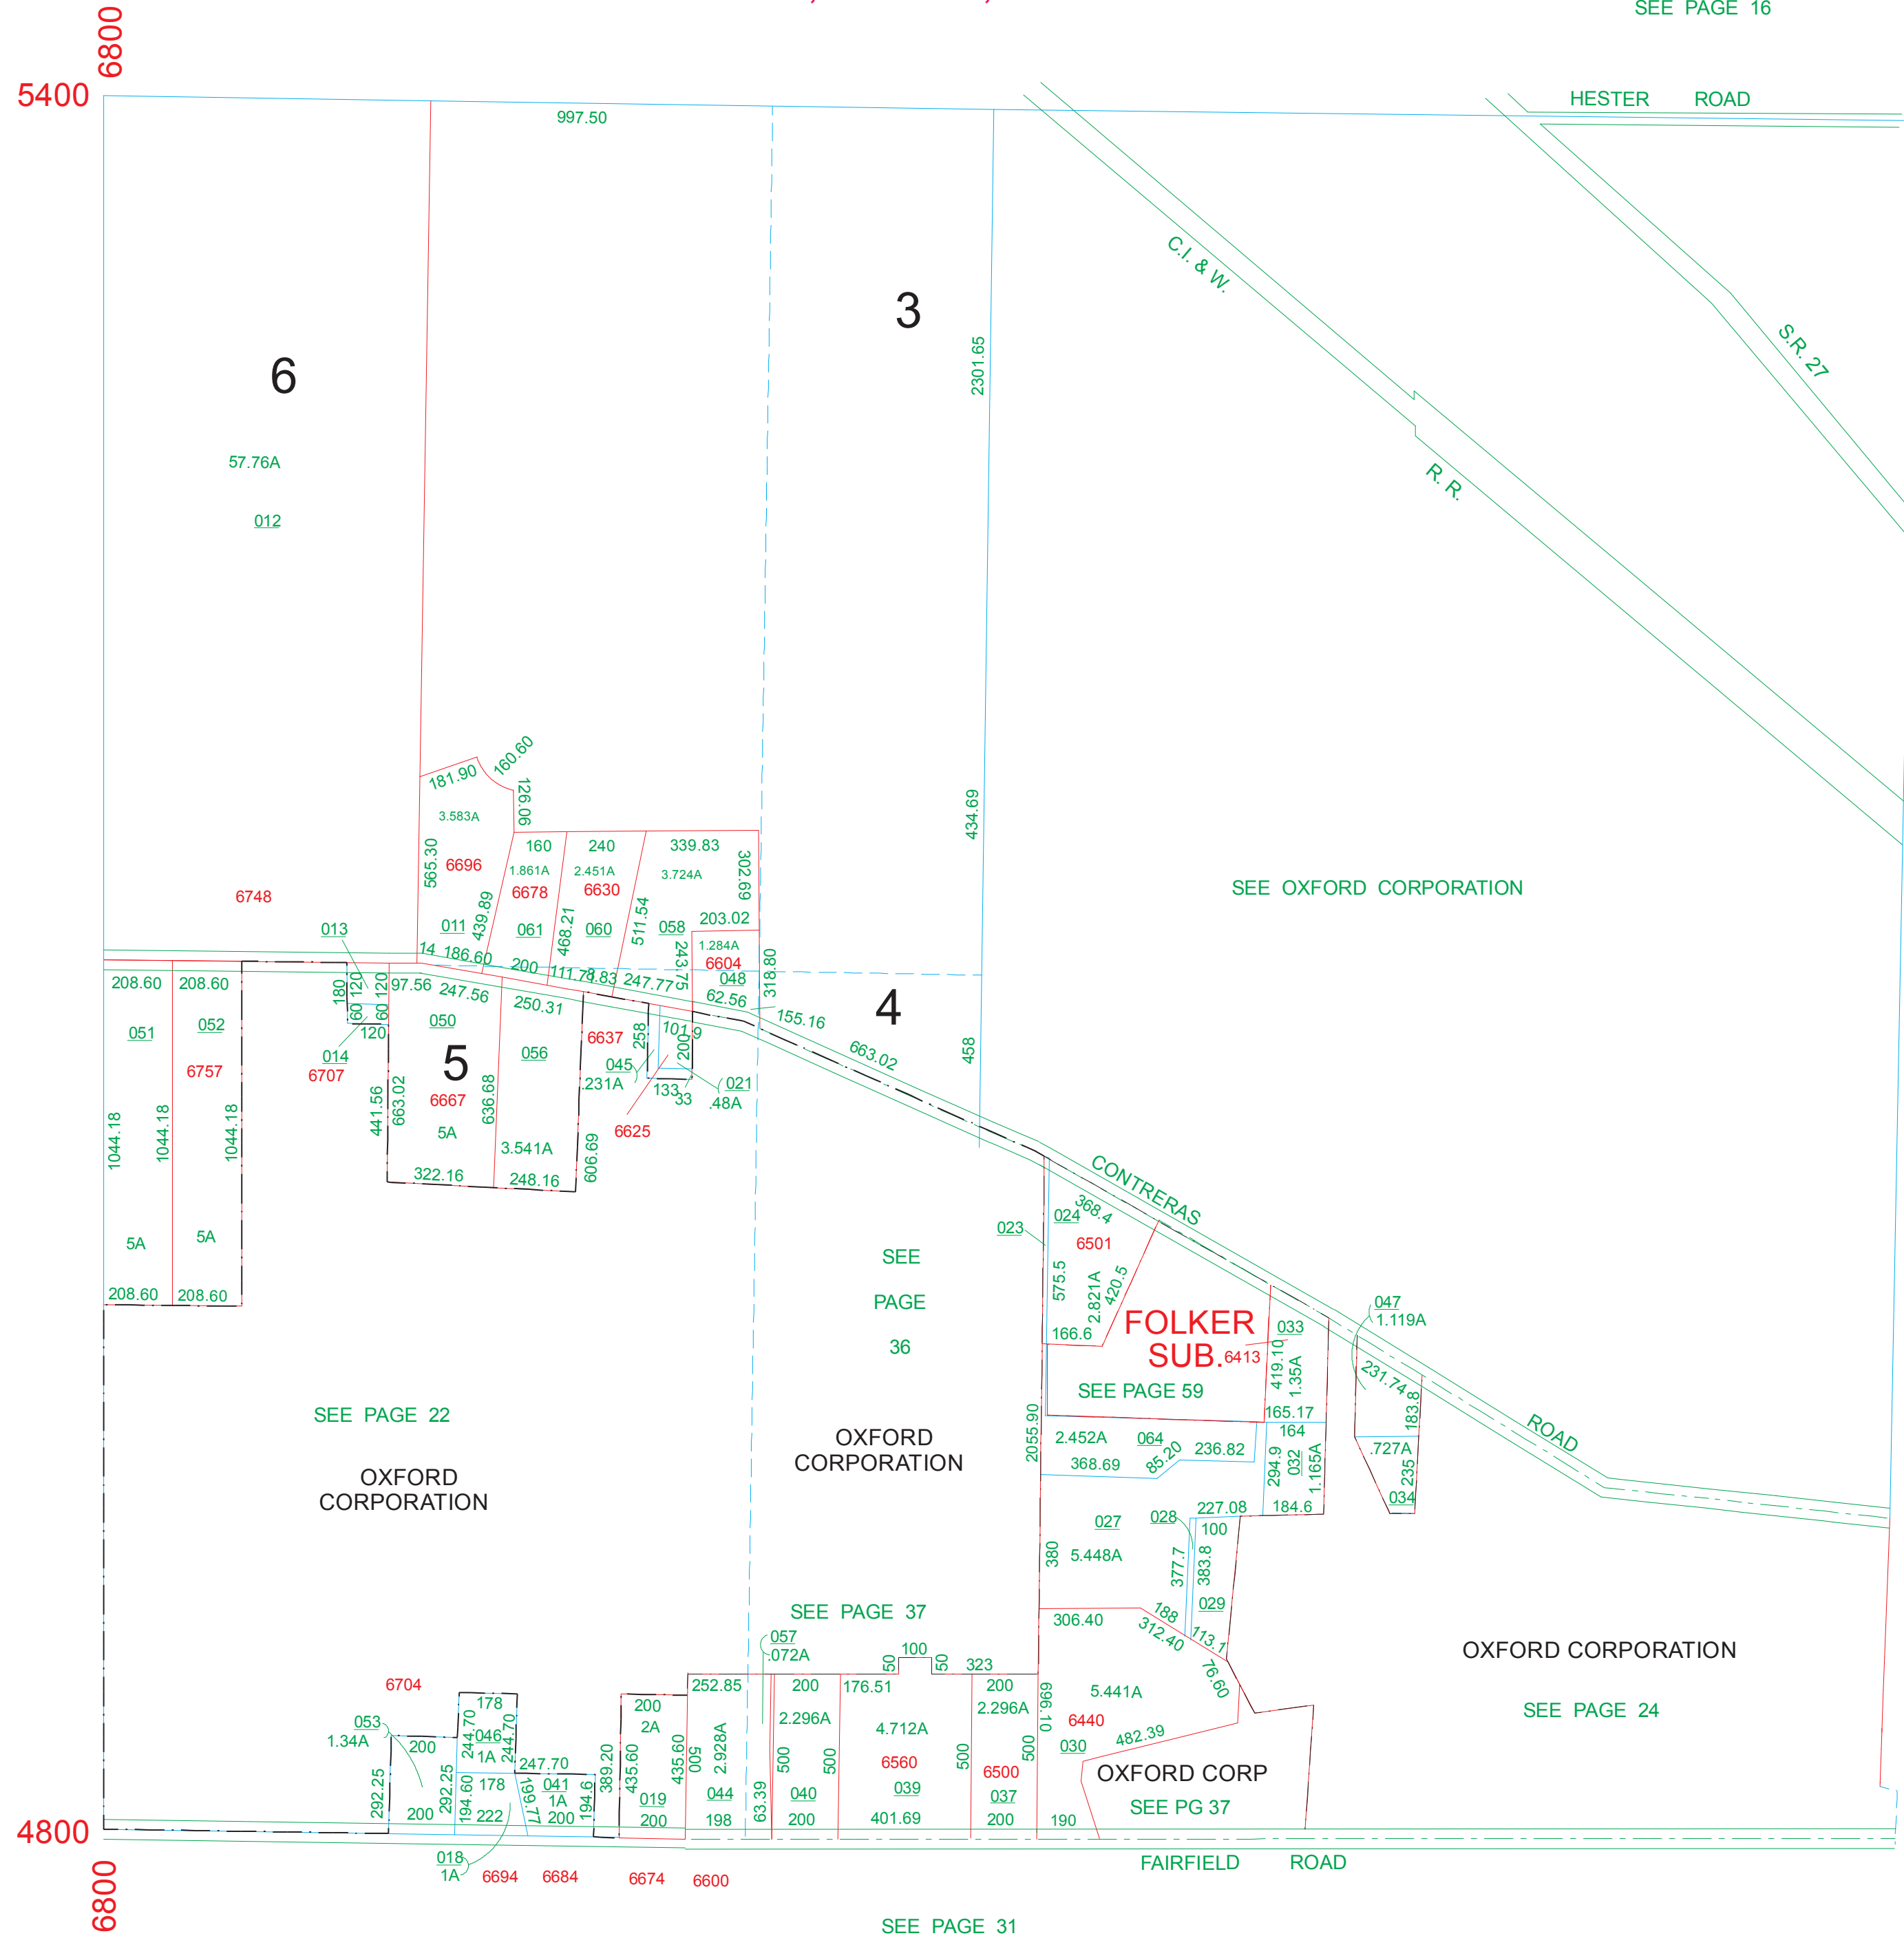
SEE PAGE 16

6800
5400

997.50

HESTER ROAD

C.I. & W.

S.R. 27

R. R.

3

6

2301.65

57.76A

012

181.90
160.60
126.06
3.583A
565.30
6696
160
240
339.83
1.861A
2.451A
3.724A
302.69
6678
6630
6748
439.89
011
061
468.21
060
511.54
058
203.02
243.75
1.284A
6604
434.69
SEE OXFORD CORPORATION

013
14 186.60
200
111.78
8.83
247.77
048
318.80
208.60
208.60
180
120
60
120
60
120
97.56
247.56
250.31
62.56
155.16
4
051
052
050
014
6757
6707
5
056
6637
258
101.9
200
663.02
458
045
.231A
133
33
021
.48A
1044.18
1044.18
1044.18
441.56
663.02
6667
636.68
5A
3.541A
6625
606.69
322.16
248.16

CONTRERAS
368.4
023
024
6501
SEE
PAGE
36
575.5
2.821A
420.5
FOLKER SUB.
6413
033
047
1.119A
166.6
419.10
1.35A
231.74
5A
5A
208.60
208.60
SEE PAGE 59
183.8
165.17
164
ROAD
SEE PAGE 22
OXFORD CORPORATION
OXFORD CORPORATION
2055.90
2.452A
064
85.20
236.82
368.69
294.9
032
1.165A
.727A
235
034
227.08
184.6
027
028
100
380
5.448A
377.7
383.8
SEE PAGE 37
057
.072A
306.40
188
312.40
029
113.1
OXFORD CORPORATION
50
100
50
323
252.85
200
176.51
200
76.60
6704
178
200
2A
2.296A
4.712A
2.296A
696.10
5.441A
SEE PAGE 24
053
1.34A
200
244.70
046
244.70
1A
435.60
500
2.928A
500
500
6560
500
6440
482.39
030
247.70
389.20
500
6500
OXFORD CORP
292.25
292.25
194.60
178
041
1A
194.6
019
044
63.39
040
039
037
SEE PG 37
200
222
199.77
200
200
198
200
401.69
200
190
4800
018
1A
6694
6684
6674
6600
FAIRFIELD ROAD
6800
SEE PAGE 31